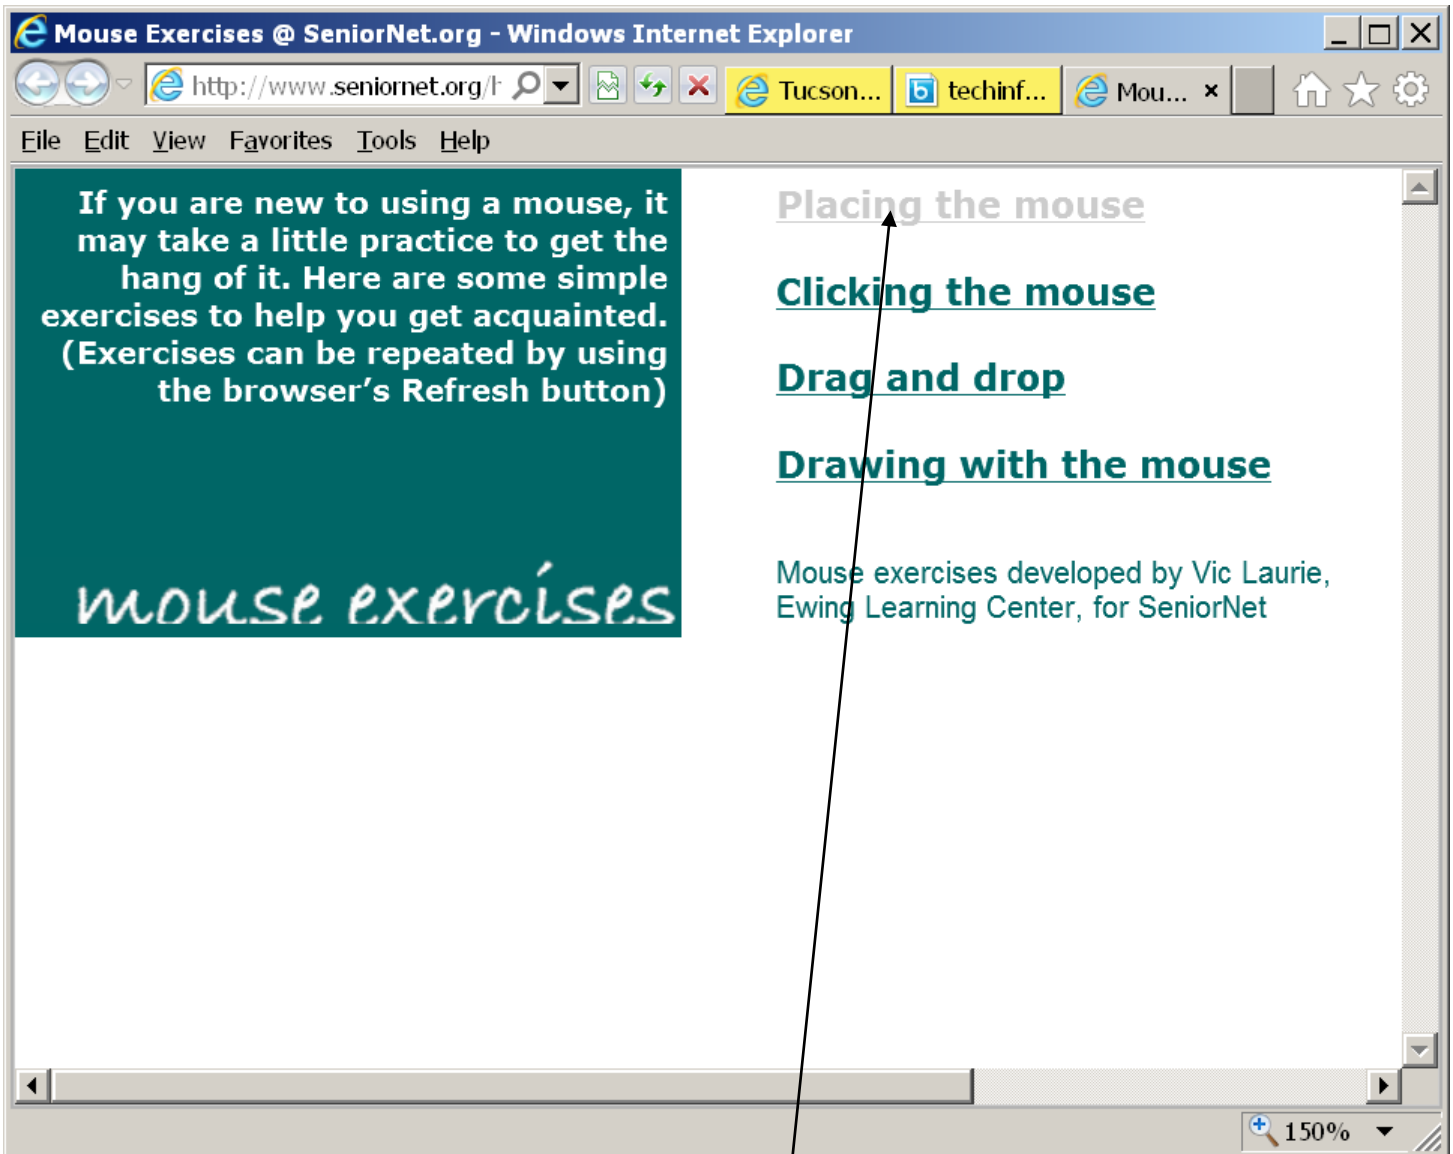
Mouse Exercises @ SeniorNet.org - Windows Internet Explorer

http://www.seniornet.org/

Tucson... techinf... Mou... ×

File Edit View Favorites Tools Help

If you are new to using a mouse, it may take a little practice to get the hang of it. Here are some simple exercises to help you get acquainted. (Exercises can be repeated by using the browser's Refresh button)

mouse exercises

Placing the mouse

Clicking the mouse

Drag and drop

Drawing with the mouse

Mouse exercises developed by Vic Laurie, Ewing Learning Center, for SeniorNet

150%